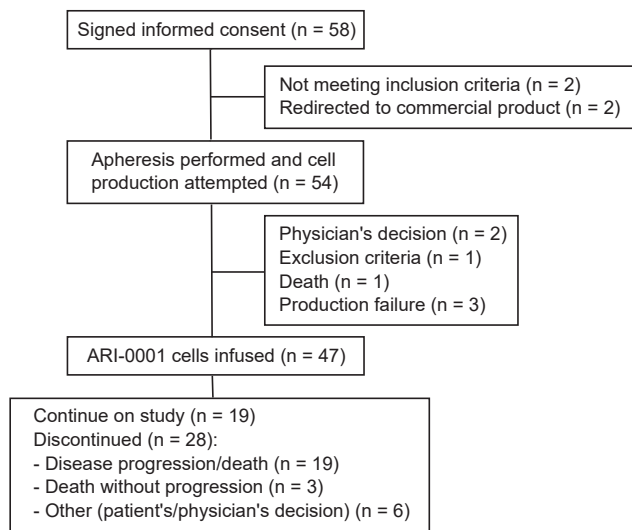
Signed informed consent (n = 58)

Not meeting inclusion criteria (n = 2)
Redirected to commercial product (n = 2)

Apheresis performed and cell production attempted (n = 54)

Physician's decision (n = 2)
Exclusion criteria (n = 1)
Death (n = 1)
Production failure (n = 3)

ARI-0001 cells infused (n = 47)

Continue on study (n = 19)
Discontinued (n = 28):
- Disease progression/death (n = 19)
- Death without progression (n = 3)
- Other (patient's/physician's decision) (n = 6)